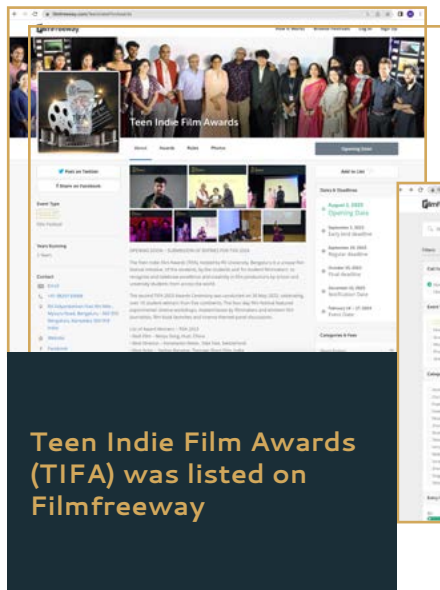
filmfreeway.com/TeenIndieFilmAwards

FilmFreeway

How It Works Browse Festivals Log In Sign Up

Teen Indie Film Awards

About Awards Rules Photos

Opening Date

Post on Twitter

Share on Facebook

Event Type

Film Festival

Years Running

2 Years

Contact

Email

Website

Facebook

OPENING SOON – SUBMISSION OF ENTRIES FOR TIFA 2024

Add to List

Dates & Deadlines

August 2, 2023 Opening Date

September 2, 2023 Early bird deadline

September 30, 2023 Regular deadline

October 15, 2023 Final deadline

December 10, 2023 Notification Date

February 14 - 17, 2024 Event Date

Categories & Fees

Teen Indie Film Awards (TIFA) was listed on Filmfreeway